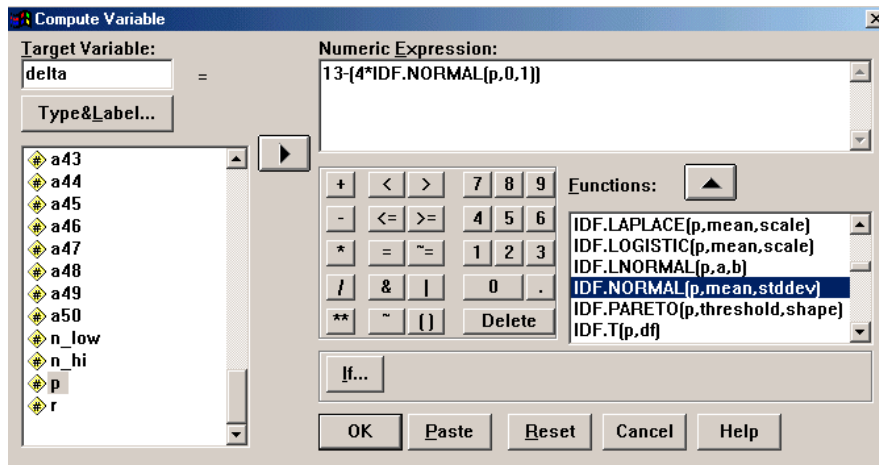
Compute Variable

Target Variable:
delta
=
Type&Label...

a43
a44
a45
a46
a47
a48
a49
a50
n_low
n_hi
p
r

Numeric Expression:
13-(4*IDF.NORMAL(p,0,1))

| + | < | > | 7 | 8 | 9 |
|---|---|---|---|---|---|
| - | <= | >= | 4 | 5 | 6 |
| * | = | ~= | 1 | 2 | 3 |
| / | & | \| | 0 | | . |
| ** | ~ | ( ) | Delete | | |

Functions:
IDF.LAPLACE(p,mean,scale)
IDF.LOGISTIC(p,mean,scale)
IDF.LNORMAL(p,a,b)
IDF.NORMAL(p,mean,stddev)
IDF.PARETO(p,threshold,shape)
IDF.T(p,df)

If...

OK
Paste
Reset
Cancel
Help